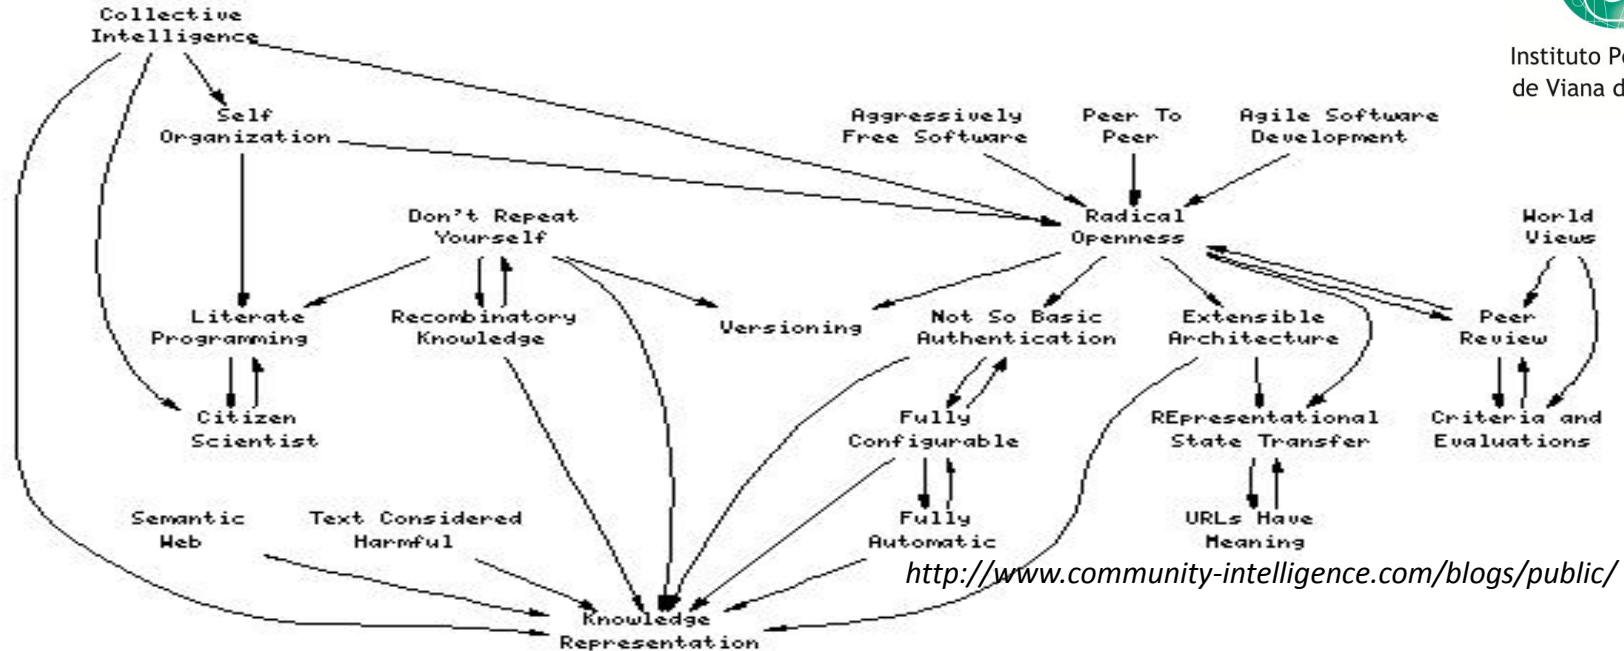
Collective Intelligence

Instituto Po
de Viana d

Self Organization

Aggressively Free Software

Peer To Peer

Agile Software Development

Don't Repeat Yourself

Radical Openness

World Views

Literate Programming

Recombinatory Knowledge

Versioning

Not So Basic Authentication

Extensible Architecture

Peer Review

Citizen Scientist

Fully Configurable

REpresentational State Transfer

Criteria and Evaluations

Semantic Web

Text Considered Harmful

Fully Automatic

URLs Have Meaning

http://www.community-intelligence.com/blogs/public/

Knowledge Representation